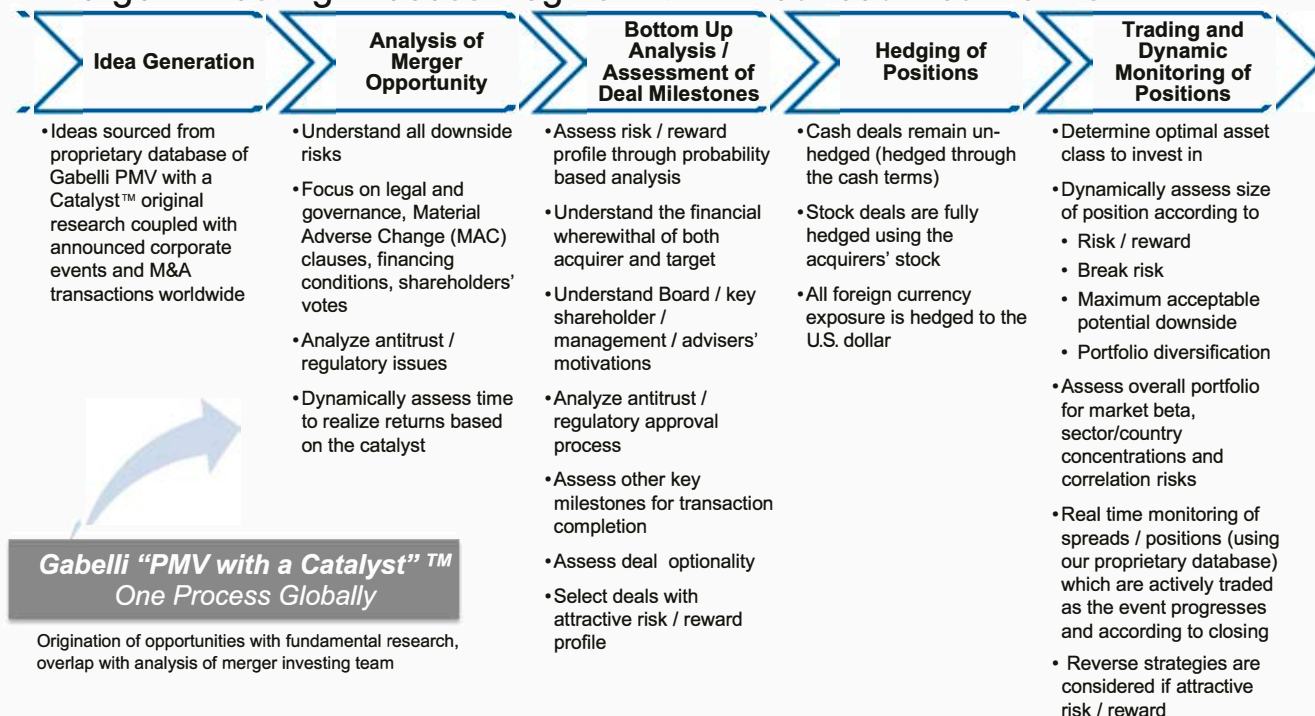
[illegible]

Idea Generation

Analysis of Merger Opportunity

Bottom Up Analysis / Assessment of Deal Milestones

Hedging of Positions

Trading and Dynamic Monitoring of Positions

• Ideas sourced from proprietary database of Gabelli PMV with a Catalyst™ original research coupled with announced corporate events and M&A transactions worldwide

• Understand all downside risks

• Focus on legal and governance, Material Adverse Change (MAC) clauses, financing conditions, shareholders' votes

• Analyze antitrust / regulatory issues

• Dynamically assess time to realize returns based on the catalyst

• Assess risk / reward profile through probability based analysis

• Understand the financial wherewithal of both acquirer and target

• Understand Board / key shareholder / management / advisers' motivations

• Analyze antitrust / regulatory approval process

• Assess other key milestones for transaction completion

• Assess deal optionality

• Select deals with attractive risk / reward profile

• Cash deals remain unhedged (hedged through the cash terms)

• Stock deals are fully hedged using the acquirers' stock

• All foreign currency exposure is hedged to the U.S. dollar

• Determine optimal asset class to invest in

• Dynamically assess size of position according to
• Risk / reward
• Break risk
• Maximum acceptable potential downside
• Portfolio diversification

• Assess overall portfolio for market beta, sector/country concentrations and correlation risks

• Real time monitoring of spreads / positions (using our proprietary database) which are actively traded as the event progresses and according to closing

• Reverse strategies are considered if attractive risk / reward

Gabelli "PMV with a Catalyst" ™
One Process Globally

Origination of opportunities with fundamental research, overlap with analysis of merger investing team